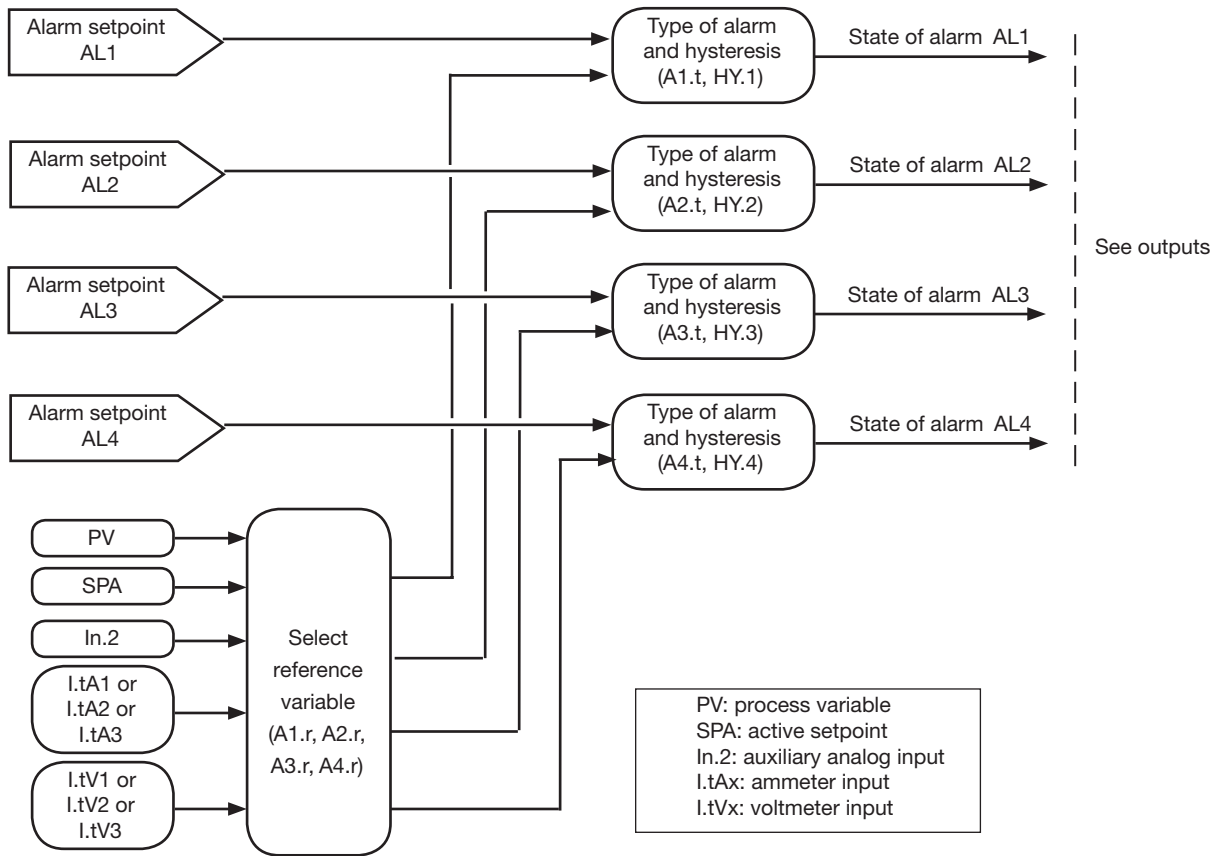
Alarm setpoint AL1

Type of alarm and hysteresis (A1.t, HY.1)

State of alarm AL1

Alarm setpoint AL2

Type of alarm and hysteresis (A2.t, HY.2)

State of alarm AL2

See outputs

Alarm setpoint AL3

Type of alarm and hysteresis (A3.t, HY.3)

State of alarm AL3

Alarm setpoint AL4

Type of alarm and hysteresis (A4.t, HY.4)

State of alarm AL4

PV

SPA

In.2

I.tA1 or I.tA2 or I.tA3

I.tV1 or I.tV2 or I.tV3

Select reference variable (A1.r, A2.r, A3.r, A4.r)

PV: process variable
SPA: active setpoint
In.2: auxiliary analog input
I.tAx: ammeter input
I.tVx: voltmeter input